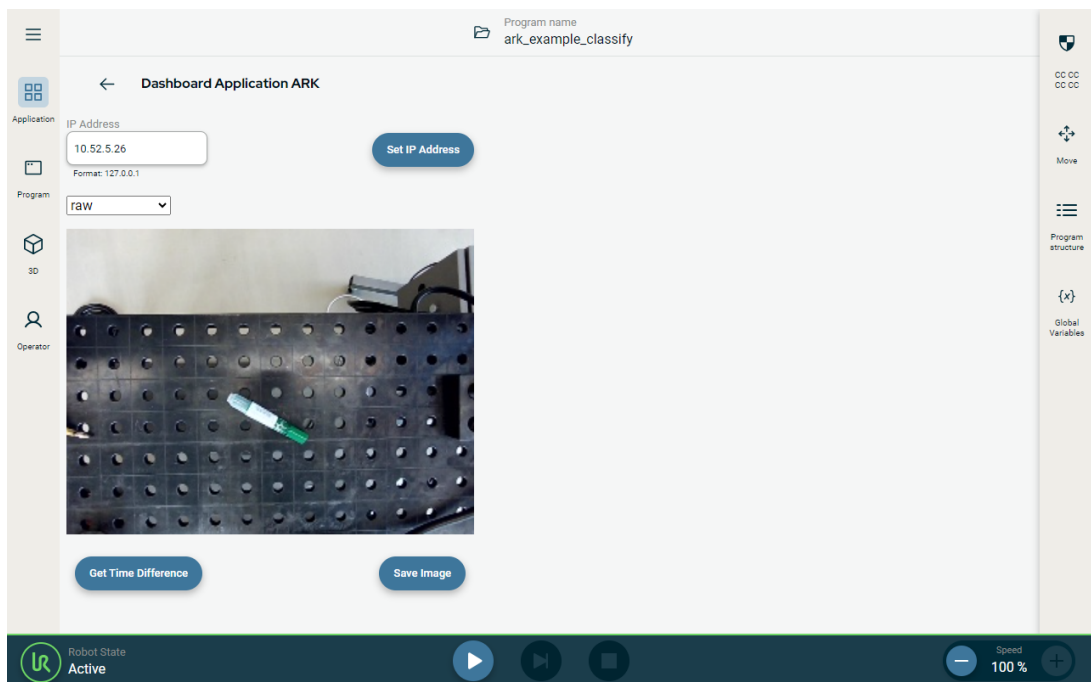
Program name
ark_example_classify

Application

Program

3D

Operator

Dashboard Application ARK

IP Address
10.52.5.26
Format: 127.0.0.1

Set IP Address

raw

Get Time Difference

Save Image

CC CC
CC CC

Move

Program structure

{x}
Global Variables

Robot State
Active

Speed
100 %